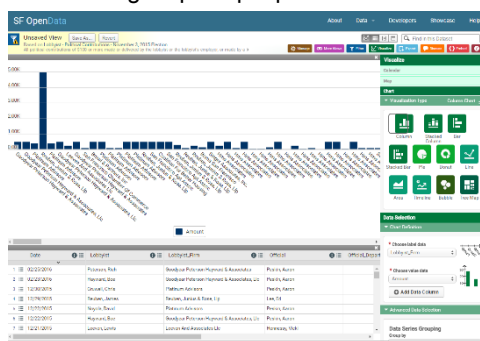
SF OpenData

About Data Developers Showcase Help

Unsaved View Save As... Revert

Based on Lobbyist - Political Contributions - November 4, 2015 Election

Find in this Dataset

Visualize

Column

Map

Chart

Visualization type Column Chart

Column Stacked Column Bar

Stacked Bar Pie Donut Line

Area Time-line Bubble Tree Map

Data Selection

Chart Definition

Choose label data

Lobbyist_Firm

Choose value data

Amount

Add Data Column

Advanced Data Selection

Data Series Grouping

Grouping

5,000K

4,000K

3,000K

2,000K

1,000K

0

Amount

| | Date | Lobbyist | Lobbyist_Firm | Official |
|---|---|---|---|---|
| 1 | 02/23/2016 | Peterson, Rick | Goodyear Peterson Hayward & Associates | Peskin, Aaron |
| 2 | 02/23/2016 | Hayward, Bob | Goodyear Peterson Hayward & Associates, Llc | Peskin, Aaron |
| 3 | 12/30/2015 | Grussel, Chris | Platinum Advisors | Peskin, Aaron |
| 4 | 12/16/2015 | Reuben, James | Reuben, Junius & Rose, Llp | Lee, Ed |
| 5 | 12/22/2015 | Noyola, David | Platinum Advisors | Peskin, Aaron |
| 6 | 12/22/2015 | Hayward, Bob | Goodyear Peterson Hayward & Associates, Llc | Peskin, Aaron |
| 7 | 12/21/2015 | Lennon, Lenny | Lennon And Associates Llc | Hennessy, Vicki |